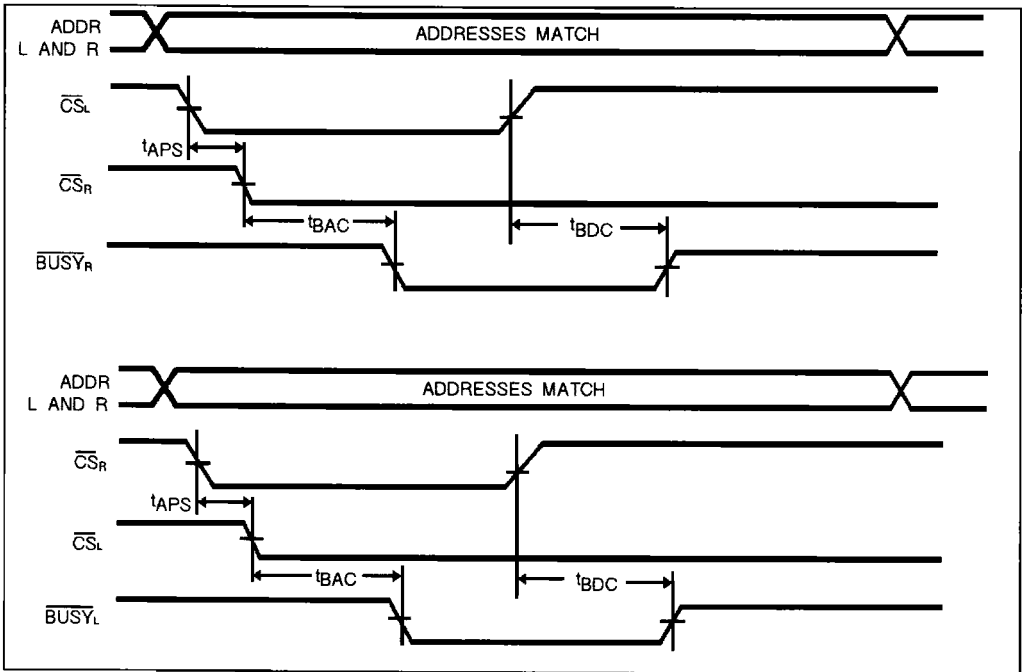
ADDR L AND R

ADDRESSES MATCH

$\overline{CS}_L$

$t_{APS}$

$\overline{CS}_R$

$t_{BAC}$

$t_{BDC}$

$\overline{BUSY}_R$

ADDR L AND R

ADDRESSES MATCH

$\overline{CS}_R$

$t_{APS}$

$\overline{CS}_L$

$t_{BAC}$

$t_{BDC}$

$\overline{BUSY}_L$